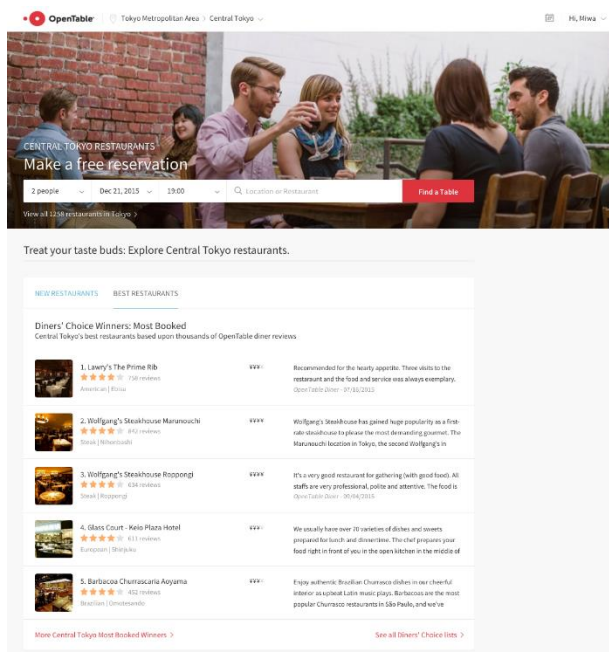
OpenTable | Tokyo Metropolitan Area > Central Tokyo

Hi, Miwa

CENTRAL TOKYO RESTAURANTS
Make a free reservation

2 people | Dec 21, 2015 | 19:00 | Location or Restaurant | Find a Table

View all 1258 restaurants in Tokyo >

Treat your taste buds: Explore Central Tokyo restaurants.

NEW RESTAURANTS | BEST RESTAURANTS

Diners' Choice Winners: Most Booked
Central Tokyo's best restaurants based upon thousands of OpenTable diner reviews

1. Lawry's The Prime Rib
758 reviews
American | Kōrou
¥¥¥
Recommended for the hearty appetite. Three visits to the restaurant and the food and service was always exemplary.
OpenTable Diner - 07/03/2015

2. Wolfgang's Steakhouse Marunouchi
842 reviews
Steak | Nihonbashi
¥¥¥¥
Wolfgang's Steakhouse has gained huge popularity as a first-rate steakhouse to please the most demanding gourmet. The Marunouchi location in Tokyo, the second Wolfgang's in

3. Wolfgang's Steakhouse Roppongi
634 reviews
Steak | Roppongi
¥¥¥¥
It's a very good restaurant for gathering (with good food). All staffs are very professional, polite and attentive. The food is
OpenTable Diner - 09/04/2015

4. Glass Court - Keio Plaza Hotel
611 reviews
European | Shinjuku
¥¥¥
We usually have over 20 varieties of dishes and sweets prepared for lunch and dinnertime. The chef prepares your food right in front of you in the open kitchen in the middle of

5. Barbacoa Churrascaria Aoyama
492 reviews
Brazilian | Omotesando
¥¥¥
Enjoy authentic Brazilian Churrasco dishes in our cheerful interior as upbeat Latin music plays. Barbacoa are the most popular Churrasco restaurants in São Paulo, and we've

More Central Tokyo Most Booked Winners >
See all Diners' Choice lists >